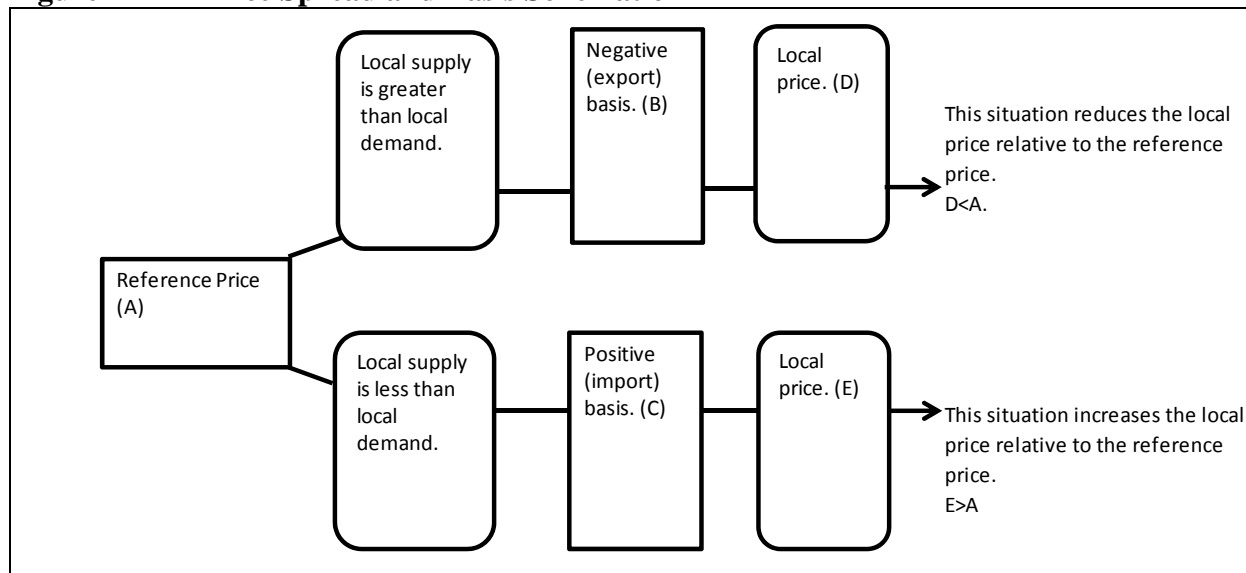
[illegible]

Reference Price (A)

Local supply is greater than local demand.

Negative (export) basis. (B)

Local price. (D)

This situation reduces the local price relative to the reference price.
D<A.

Local supply is less than local demand.

Positive (import) basis. (C)

Local price. (E)

This situation increases the local price relative to the reference price.
E>A